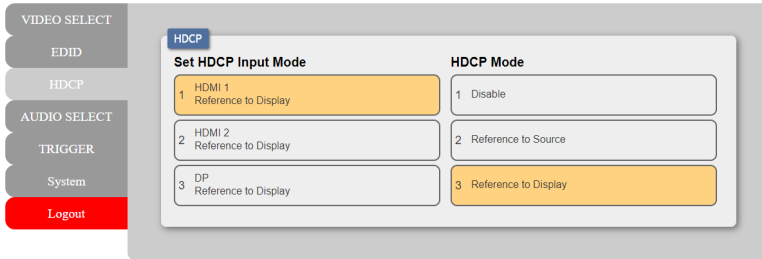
VIDEO SELECT
EDID
HDCP
AUDIO SELECT
TRIGGER
System
Logout

HDCP

Set HDCP Input Mode

1 HDMI 1
Reference to Display

2 HDMI 2
Reference to Display

3 DP
Reference to Display

HDCP Mode

1 Disable

2 Reference to Source

3 Reference to Display